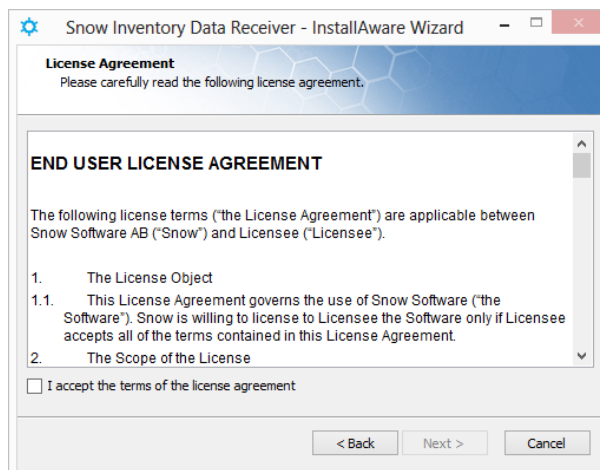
Snow Inventory Data Receiver - InstallAware Wizard

License Agreement
Please carefully read the following license agreement.

END USER LICENSE AGREEMENT

The following license terms (“the License Agreement”) are applicable between Snow Software AB (“Snow”) and Licensee (“Licensee”).

1. The License Object

1.1. This License Agreement governs the use of Snow Software (“the Software”). Snow is willing to license to Licensee the Software only if Licensee accepts all of the terms contained in this License Agreement.

2. The Scope of the License

I accept the terms of the license agreement

< Back
Next >
Cancel